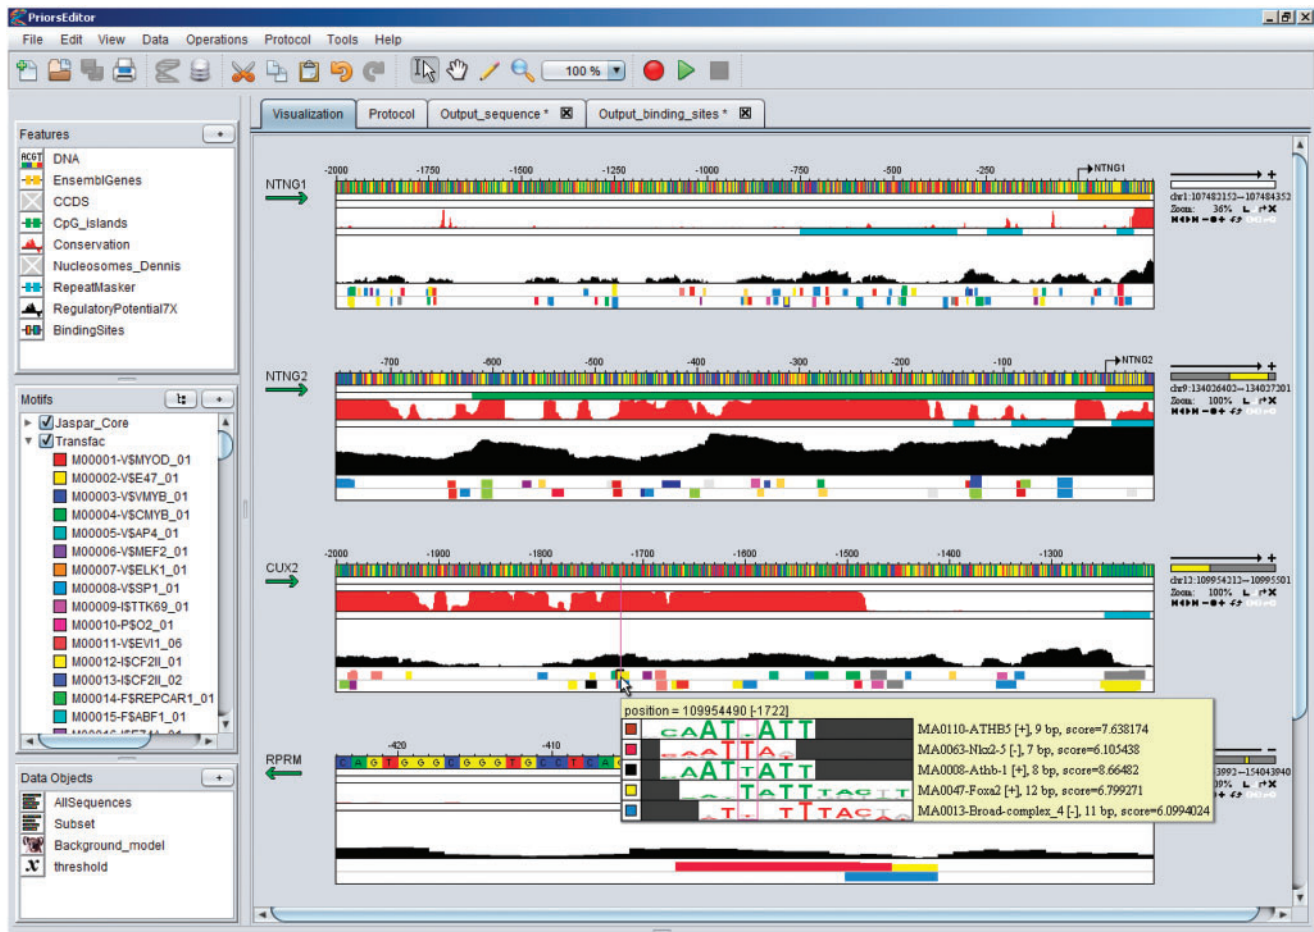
PriorsEditor

File Edit View Data Operations Protocol Tools Help

100 %

Features
DNA
EnsemblGenes
CCDS
CpG_islands
Conservation
Nucleosomes_Dennis
RepeatMasker
RegulatoryPotential7X
BindingSites

Motifs
Jaspar_Core
Transfac
M00001-V$MYOD_01
M00002-V$E47_01
M00003-V$VMYB_01
M00004-V$CMYB_01
M00005-V$AP4_01
M00006-V$MEF2_01
M00007-V$ELK1_01
M00008-V$SP1_01
M00009-I$TTK69_01
M00010-P$O2_01
M00011-V$EVI1_06
M00012-I$CF2II_01
M00013-I$CF2II_02
M00014-F$REPCAR1_01
M00015-F$ABF1_01

Data Objects
AllSequences
Subset
Background_model
threshold

Visualization Protocol Output_sequence * Output_binding_sites *

NTNG1
-2000 -1750 -1500 -1250 -1000 -750 -500 -250 NTNG1
chr1:107482152—107484353
Zoom: 36%

NTNG2
-700 -600 -500 -400 -300 -200 -100 NTNG2
chr9:134026403—134027201
Zoom: 100%

CUX2
-2000 -1900 -1800 -1700 -1600 -1500 -1400 -1300
chr12:109954212—10995501
Zoom: 100%

RPRM
-420 -410
C A G T G G G C G G G T G C C T C A C
3992—154043940
00%

position = 109954490 [-1722]
MA0110-ATHB5 [+], 9 bp, score=7.638174
MA0063-Nkx2-5 [-], 7 bp, score=6.105438
MA0008-Athb-1 [+], 8 bp, score=8.66482
MA0047-Foxa2 [+], 12 bp, score=6.799271
MA0013-Broad-complex_4 [-], 11 bp, score=6.0994024